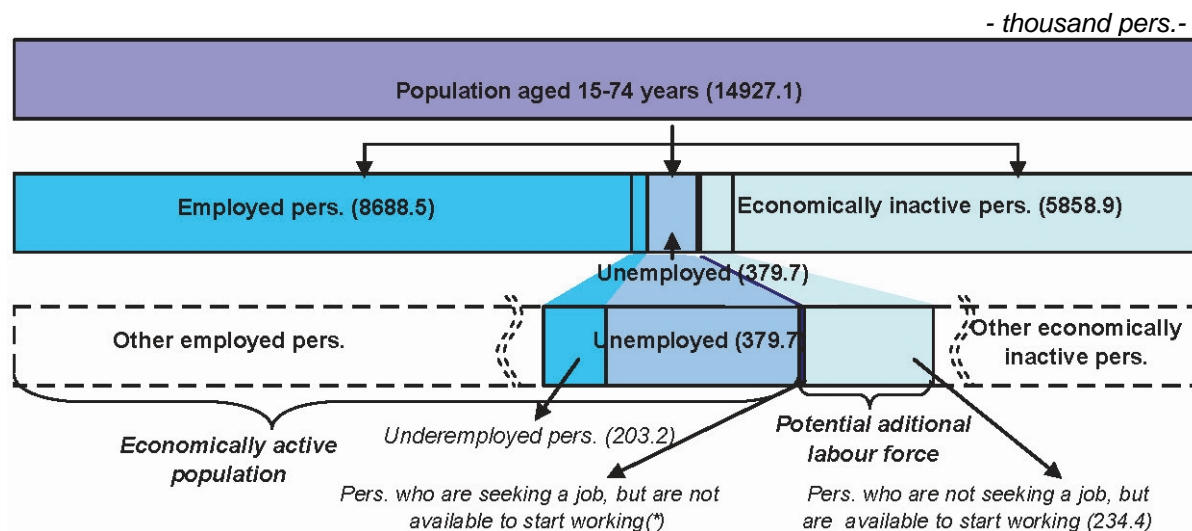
- thousand pers.-

Population aged 15-74 years (14927.1)

Employed pers. (8688.5)

Economically inactive pers. (5858.9)

Unemployed (379.7)

Other employed pers.

Unemployed (379.7)

Other economically inactive pers.

Economically active population

Underemployed pers. (203.2)

Potential aditional labour force

Pers. who are seeking a job, but are not available to start working(*)

Pers. who are not seeking a job, but are available to start working (234.4)